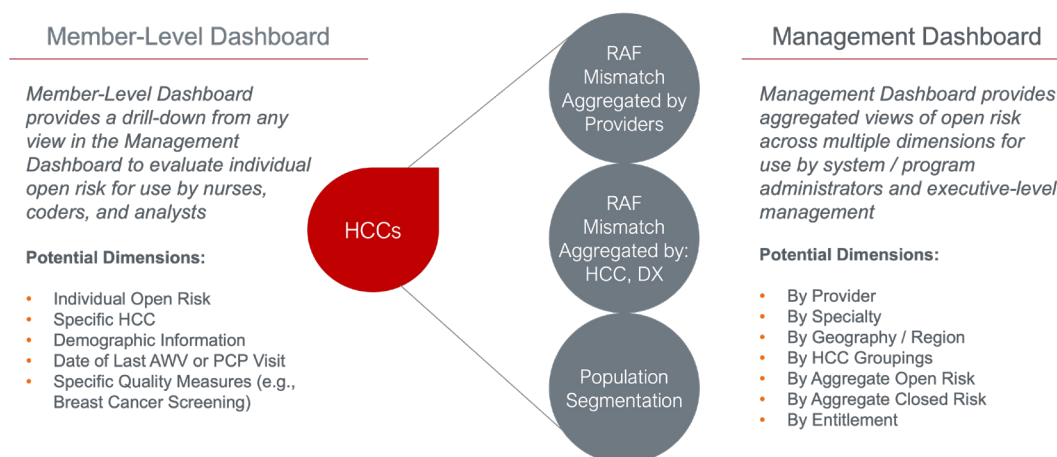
Member-Level Dashboard

Member-Level Dashboard provides a drill-down from any view in the Management Dashboard to evaluate individual open risk for use by nurses, coders, and analysts

Potential Dimensions:

- Individual Open Risk
- Specific HCC
- Demographic Information
- Date of Last AWV or PCP Visit
- Specific Quality Measures (e.g., Breast Cancer Screening)

HCCs

RAF Mismatch Aggregated by Providers

RAF Mismatch Aggregated by: HCC, DX

Population Segmentation

Management Dashboard

Management Dashboard provides aggregated views of open risk across multiple dimensions for use by system / program administrators and executive-level management

Potential Dimensions:

- By Provider
- By Specialty
- By Geography / Region
- By HCC Groupings
- By Aggregate Open Risk
- By Aggregate Closed Risk
- By Entitlement